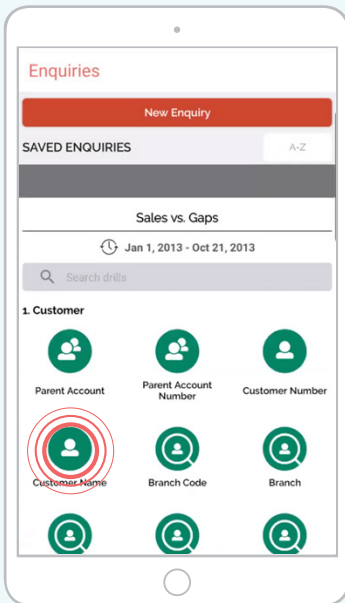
Enquiries

New Enquiry

SAVED ENQUIRIES

A-Z

Sales vs. Gaps

Jan 1, 2013 - Oct 21, 2013

Search drills

1. Customer

Parent Account

Parent Account Number

Customer Number

Customer Name

Branch Code

Branch